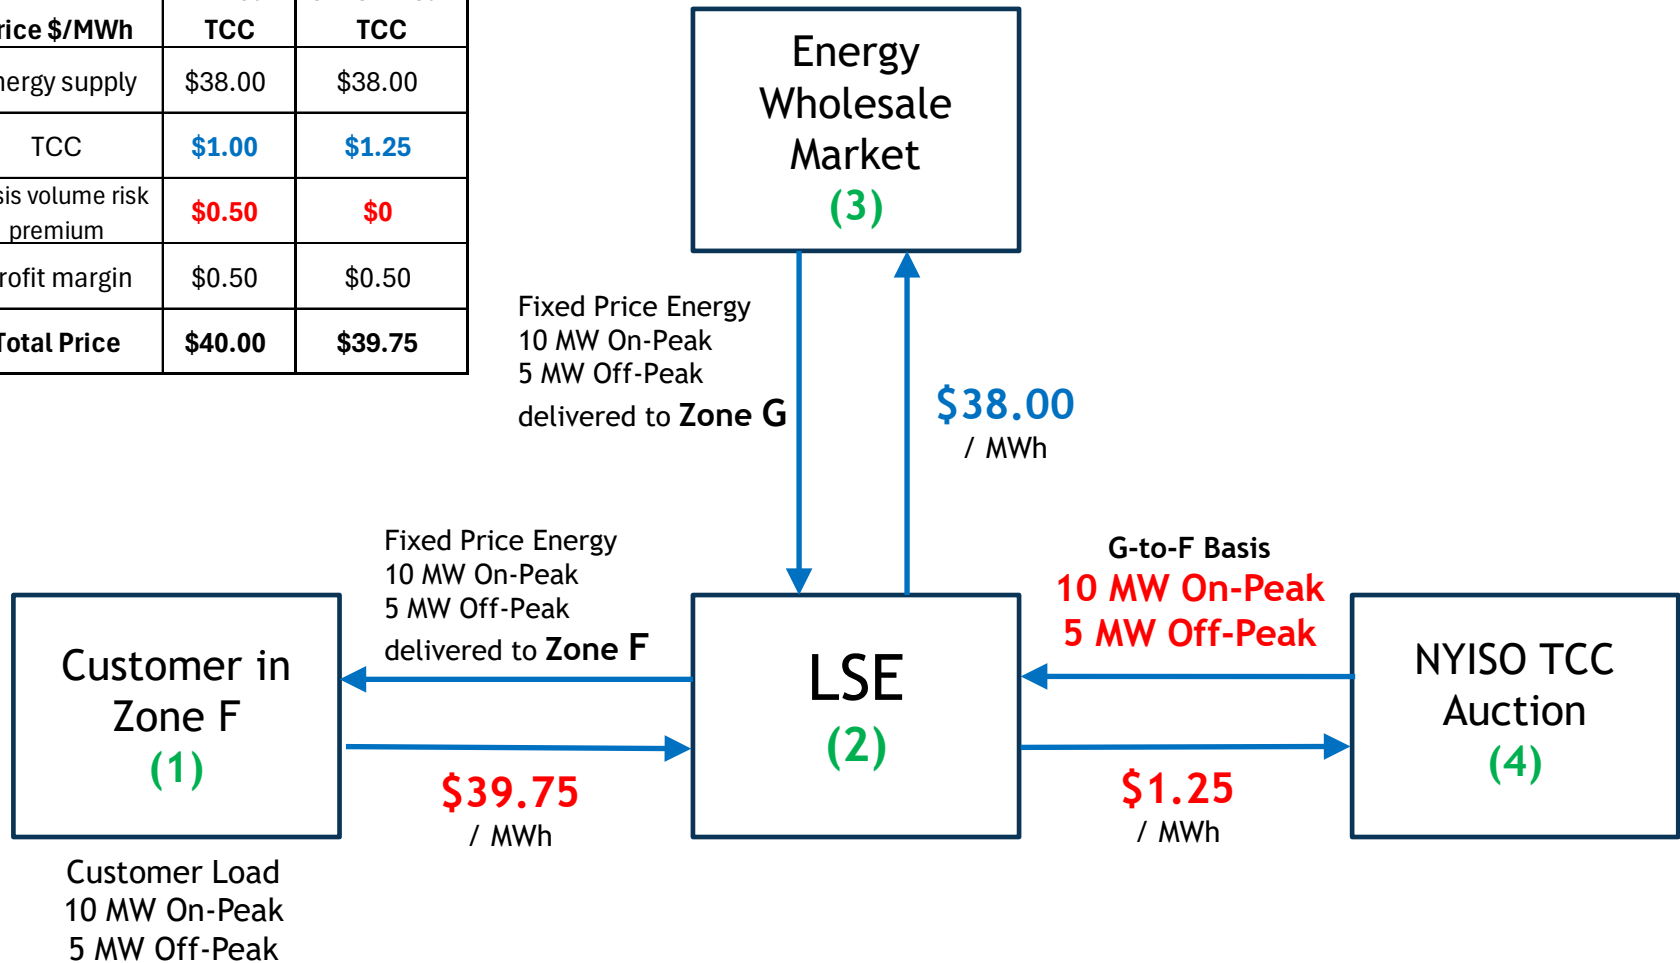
| rice $/MWh | TCC | TCC |
|---|---|---|
| nergy supply | \$38.00 | \$38.00 |
| TCC | \$1.00 | \$1.25 |
| sis volume risk premium | \$0.50 | \$0 |
| rofit margin | \$0.50 | \$0.50 |
| Total Price | \$40.00 | \$39.75 |

Energy Wholesale Market
(3)

Fixed Price Energy
10 MW On-Peak
5 MW Off-Peak
delivered to Zone G

\$38.00
/ MWh

Fixed Price Energy
10 MW On-Peak
5 MW Off-Peak
delivered to Zone F

G-to-F Basis
10 MW On-Peak
5 MW Off-Peak

Customer in Zone F
(1)

LSE
(2)

NYISO TCC Auction
(4)

\$39.75
/ MWh

\$1.25
/ MWh

Customer Load
10 MW On-Peak
5 MW Off-Peak